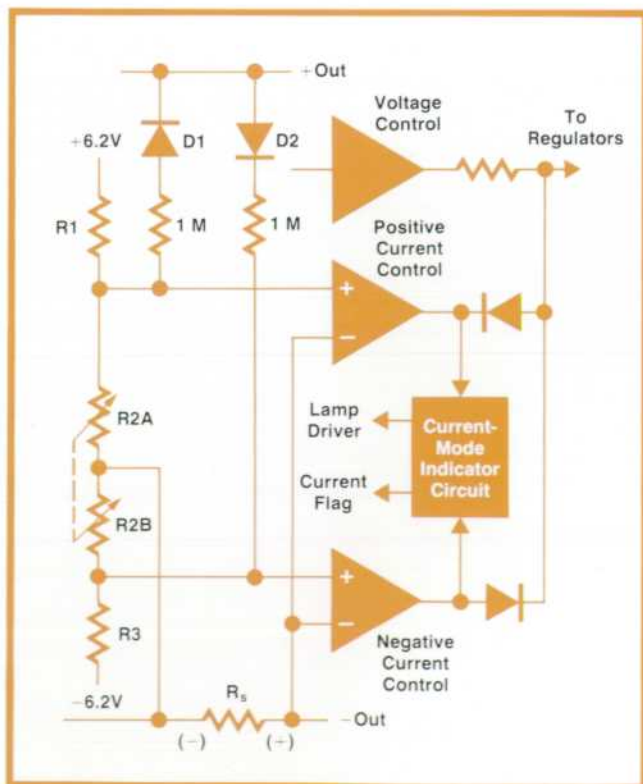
+Out
Voltage Control
To Regulators
+6.2V
D1
D2
R1
1 M
1 M
Positive Current Control
+
−
R2A
Lamp Driver
Current-Mode Indicator Circuit
Current Flag
R2B
+
−
R3
Negative Current Control
−6.2V
$R_s$
−Out
(−)
(+)